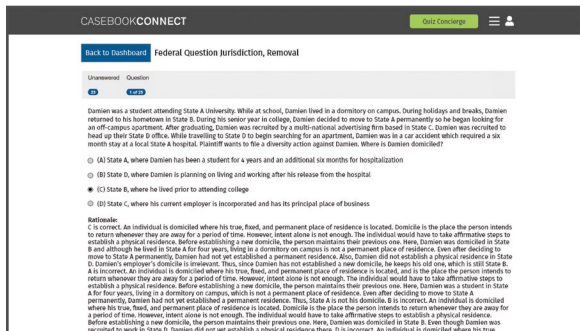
CASEBOOKCONNECT

Quiz Concierge

Back to Dashboard

Federal Question Jurisdiction, Removal

Unanswered Question

25 8 of 25

Damien was a student attending State A University. While at school, Damien lived in a dormitory on campus. During holidays and breaks, Damien returned to his hometown in State B. During his senior year in college, Damien decided to move to State A permanently so he began looking for an off-campus apartment. After graduating, Damien was recruited by a multi-national advertising firm based in State C. Damien was recruited to head up their State D office. While traveling to State D to begin searching for an apartment, Damien was in a car accident which required a six month stay at a local State A hospital. Plaintiff wants to file a diversity action against Damien. Where is Damien domiciled?

(A) State A, where Damien has been a student for 4 years and an additional six months for hospitalization

(B) State D, where Damien is planning on living and working after his release from the hospital

(C) State B, where he lived prior to attending college

(D) State C, where his current employer is incorporated and has its principal place of business

Rationale:
C is correct. An individual is domiciled where his true, fixed, and permanent place of residence is located. Domicile is the place the person intends to return whenever they are away for a period of time. However, intent alone is not enough. The individual would have to take affirmative steps to establish a physical residence. Before establishing a new domicile, the person maintains their previous one. Here, Damien was domiciled in State B and although he lived in State A for four years, living in a dormitory on campus is not a permanent place of residence. Even after deciding to move to State A permanently, Damien had not yet established a permanent residence. Also, Damien did not establish a physical residence in State D. Damien's employer's domicile is irrelevant. Thus, since Damien has not established a new domicile, he keeps his old one, which is still State B. A is incorrect. An individual is domiciled where his true, fixed, and permanent place of residence is located, and is the place the person intends to return whenever they are away for a period of time. However, intent alone is not enough. The individual would have to take affirmative steps to establish a physical residence. Before establishing a new domicile, the person maintains their previous one. Here, Damien was a student in State A for four years, living in a dormitory on campus, which is not a permanent place of residence. Even after deciding to move to State A permanently, Damien had not yet established a permanent residence. Thus, State A is not his domicile. B is incorrect. An individual is domiciled where his true, fixed, and permanent place of residence is located. Domicile is the place the person intends to return whenever they are away for a period of time. However, intent alone is not enough. The individual would have to take affirmative steps to establish a physical residence. Before establishing a new domicile, the person maintains their previous one. Here, Damien was domiciled in State B. Even though Damien was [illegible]